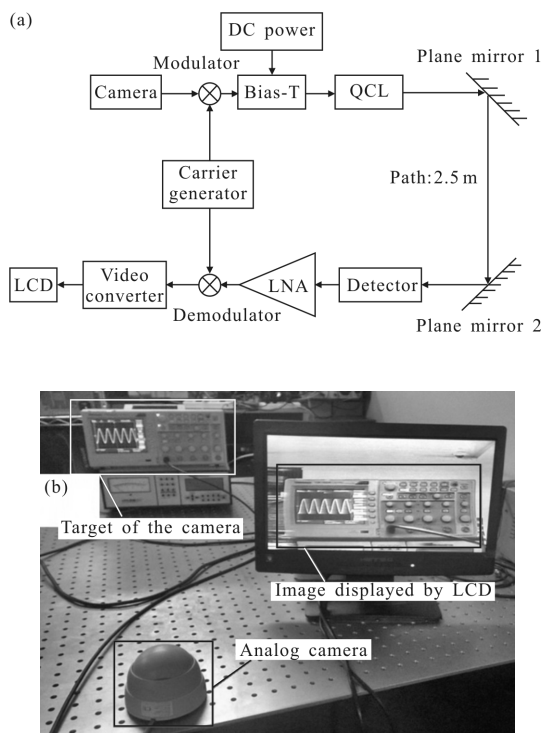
(a)

DC power

Modulator

Camera

Bias-T

QCL

Plane mirror 1

Carrier generator

Path: 2.5 m

LCD

Video converter

LNA

Detector

Demodulator

Plane mirror 2

(b)

Target of the camera

Image displayed by LCD

Analog camera